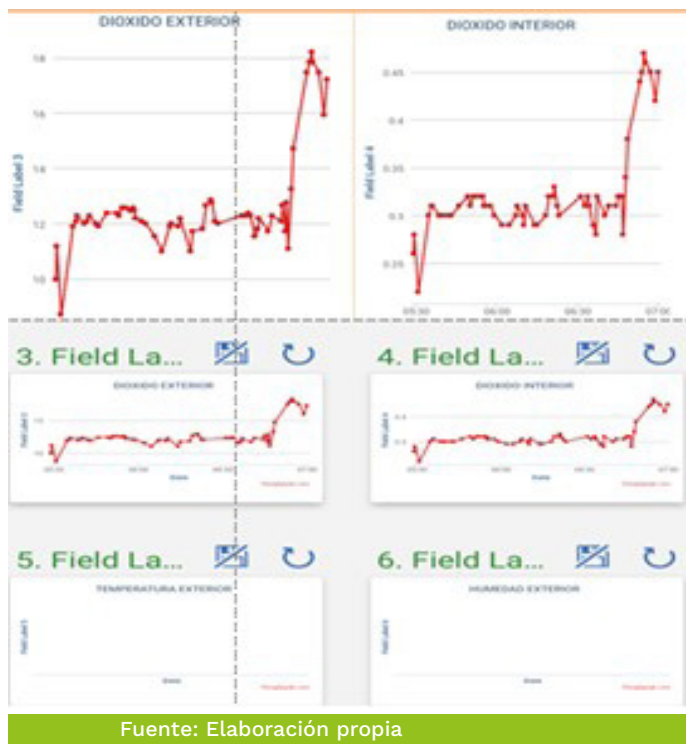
DIOXIDO EXTERIOR

18
16
14
12
10

Field Label 3

DIOXIDO INTERIOR

0.45
0.4
0.35
0.3
0.25

Field Label 4

05:30
06:00
06:30
07:00

3. Field La...

DIOXIDO EXTERIOR

Field Label 3

Date

ThingSpeak.com

4. Field La...

DIOXIDO INTERIOR

Field Label 4

Date

ThingSpeak.com

5. Field La...

TEMPERATURA EXTERIOR

Field Label 5

Date

ThingSpeak.com

6. Field La...

HUMEDAD EXTERIOR

Field Label 6

Date

ThingSpeak.com

Fuente: Elaboración propia